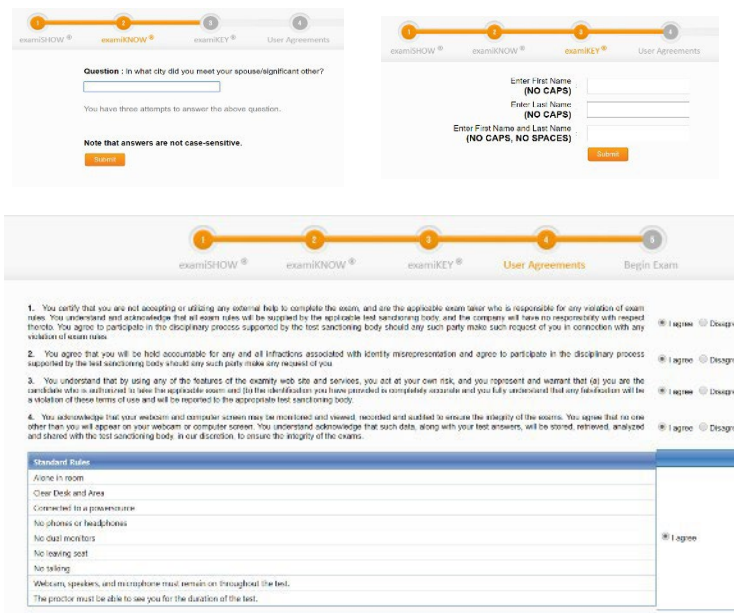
1 2 3 4
examiSHOW ® examiKNOW ® examiKEY ® User Agreements

Question : In what city did you meet your spouse/significant other?

You have three attempts to answer the above question.

Note that answers are not case-sensitive.

Submit

1 2 3 4
examiSHOW ® examiKNOW ® examiKEY ® User Agreements

Enter First Name (NO CAPS) :
Enter Last Name (NO CAPS) :
Enter First Name and Last Name (NO CAPS, NO SPACES) :

Submit

1 2 3 4 5
examiSHOW ® examiKNOW ® examiKEY ® User Agreements Begin Exam

1. You certify that you are not accepting or utilizing any external help to complete the exam, and are the applicable exam taker who is responsible for any violation of exam rules. You understand and acknowledge that all exam rules will be supplied by the applicable test sanctioning body, and the company will have no responsibility with respect thereto. You agree to participate in the disciplinary process supported by the test sanctioning body should any such party make such request of you in connection with any violation of exam rules.

I agree Disagr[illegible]

2. You agree that you will be hold accountable for any and all infractions associated with identity misrepresentation and agree to participate in the disciplinary process supported by the test sanctioning body should any such party make any request of you.

I agree Disagr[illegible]

3. You understand that by using any of the features of the examity web site and services, you act at your own risk, and you represent and warrant that (a) you are the candidate who is authorized to take the applicable exam and (b) the identification you have provided is completely accurate and you fully understand that any falsification will be a violation of these terms of use and will be reported to the appropriate test sanctioning body.

I agree Disagr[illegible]

4. You acknowledge that your webcam and computer screen may be monitored and viewed, recorded and audited to ensure the integrity of the exams. You agree that no one other than you will appear on your webcam or computer screen. You understand acknowledge that such data, along with your test answers, will be stored, retrieved, analyzed and shared with the test sanctioning body, in our discretion, to ensure the integrity of the exams.

I agree Disagr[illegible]

| Standard Rules |
|---|
| Alone in room |
| Clear Desk and Area |
| Connected to a powersource |
| No phones or headphones |
| No dual monitors |
| No leaving seat |
| No talking |
| Webcam, speakers, and microphone must remain on throughout the test. |
| The proctor must be able to see you for the duration of the test. |

I agree